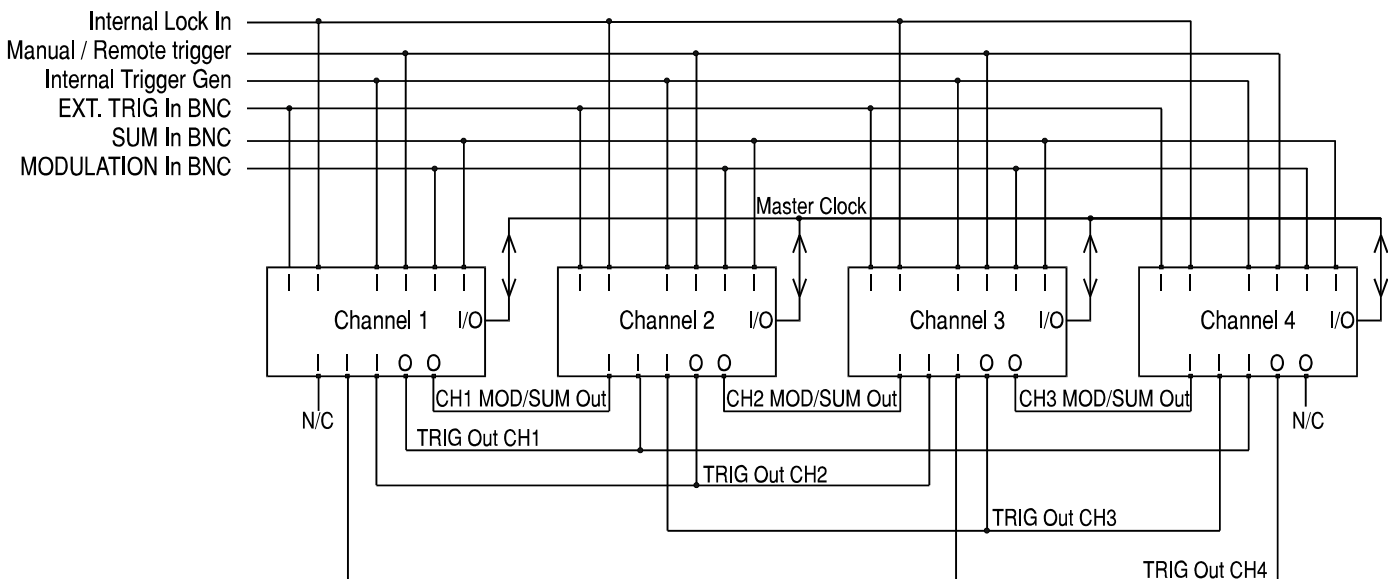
Internal Lock In
Manual / Remote trigger
Internal Trigger Gen
EXT. TRIG In BNC
SUM In BNC
MODULATION In BNC

Master Clock

Channel 1 I/O
Channel 2 I/O
Channel 3 I/O
Channel 4 I/O

O O
O O
O O
O O

N/C
CH1 MOD/SUM Out
CH2 MOD/SUM Out
CH3 MOD/SUM Out
N/C

TRIG Out CH1
TRIG Out CH2
TRIG Out CH3
TRIG Out CH4